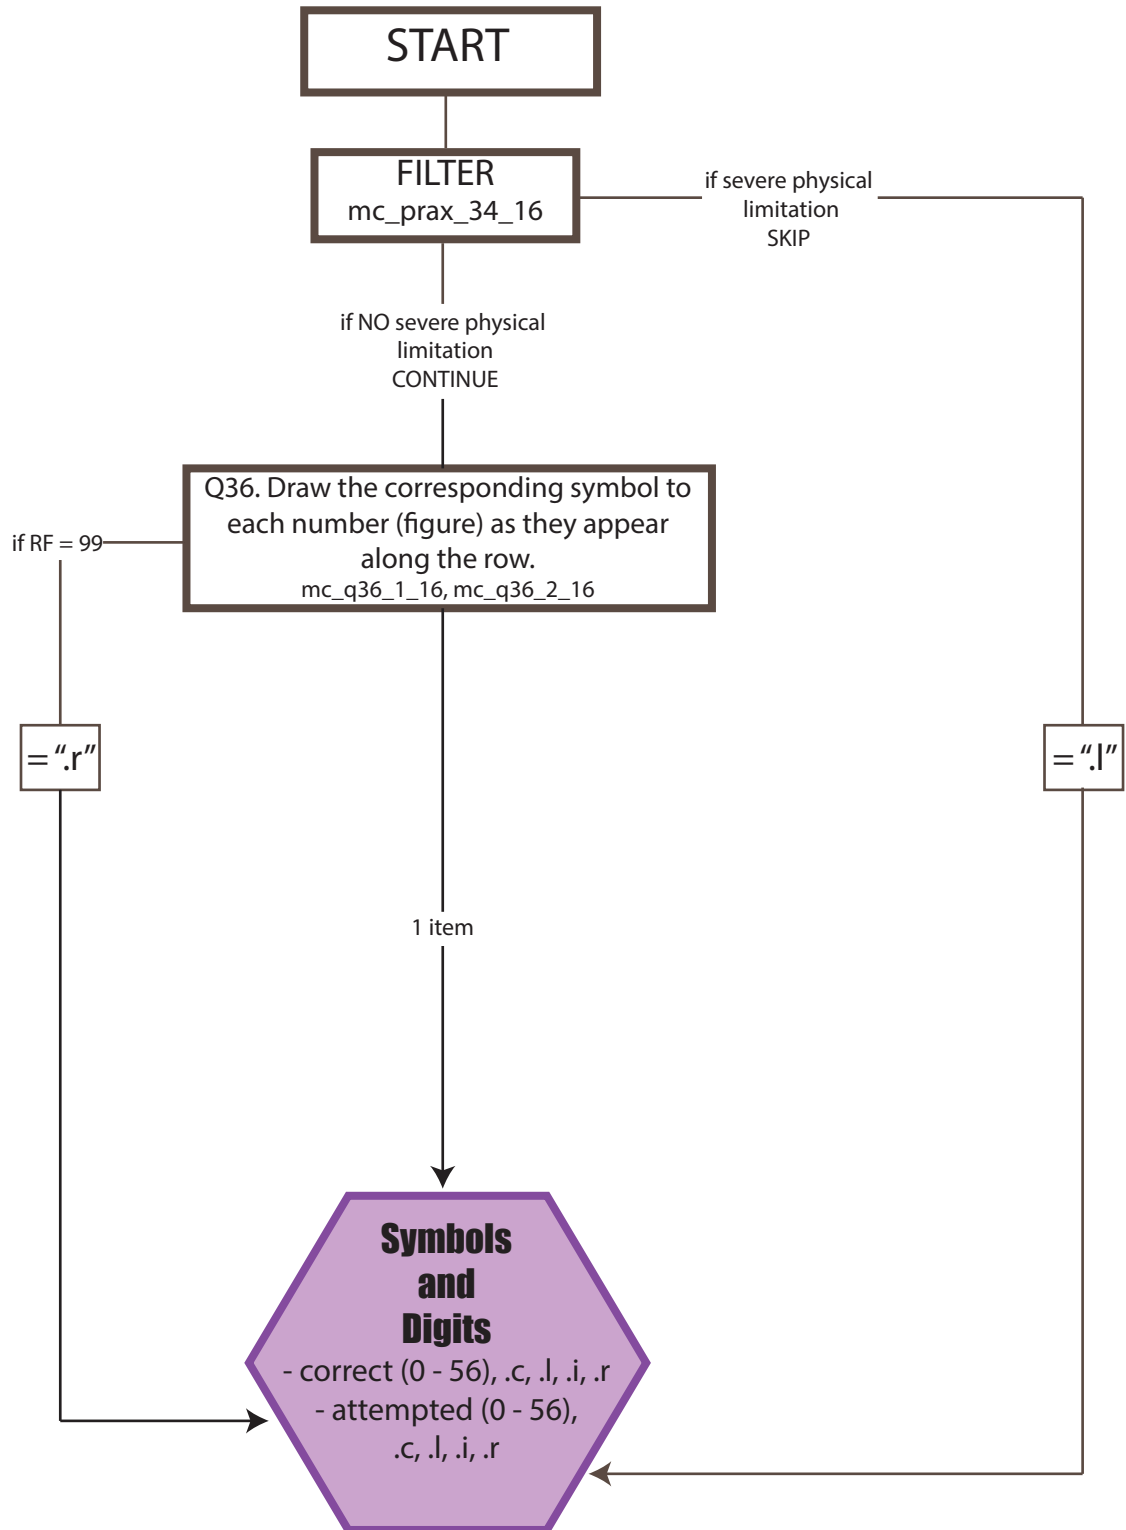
START

FILTER
mc_prax_34_16

if severe physical limitation SKIP

if NO severe physical limitation CONTINUE

Q36. Draw the corresponding symbol to each number (figure) as they appear along the row.
mc_q36_1_16, mc_q36_2_16

if RF = 99

= ".r"

= ".l"

1 item

Symbols and Digits
- correct (0 - 56), .c, .l, .i, .r
- attempted (0 - 56), .c, .l, .i, .r